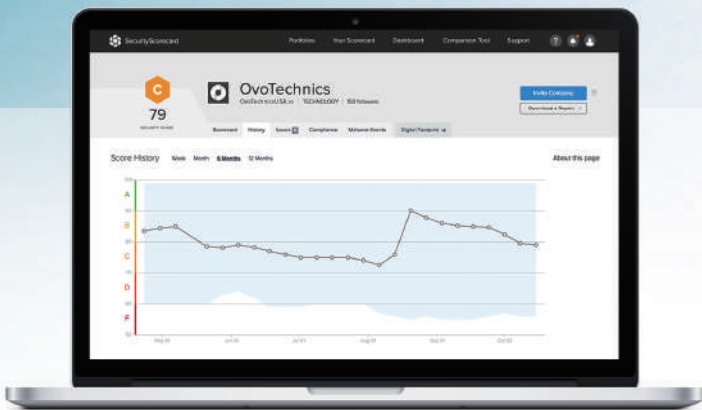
SecurityScorecard

Portfolios Your Scorecard Dashboard Comparison Tool Support

C
79
SECURITY SCORE

OvoTechnics

OvoTechnicsUSA.io | TECHNOLOGY | 150 followers

Invite Company

Download a Report

Scorecard History Issues Compliance Malware Events Digital Footprint

Score History Week Month 6 Months 12 Months

About this page

A
B
C
D
F